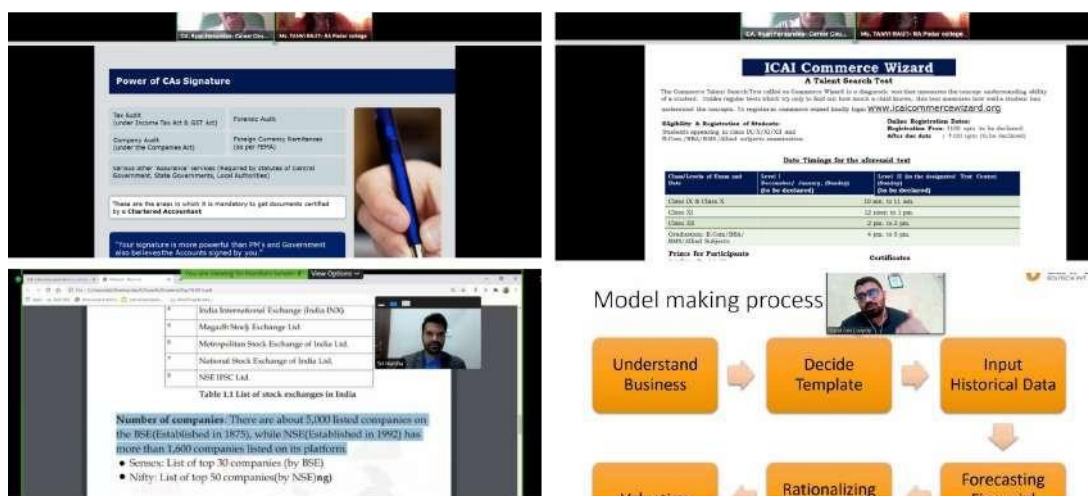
CA. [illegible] - Career Cou... Ms. TANVI RAUT - RA Podar college

Power of CAs Signature

Tax Audit (under Income Tax Act & GST Act)

Forensic Audit

Company Audit (under the Companies Act)

Foreign Currency Remittances (as per FEMA)

Various other 'Assurance' services (Required by statutes of Central Government, State Governments, Local Authorities)

These are the areas in which it is mandatory to get documents certified by a Chartered Accountant

"Your signature is more powerful than PM's and Government also believes the Accounts signed by you."

CA. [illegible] - Career Cou... Ms. TANVI RAUT - RA Podar college

ICAI Commerce Wizard

A Talent Search Test

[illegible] www.icaicommercewizard.org

Eligibility & Registration of Students:

Online Registration Dates:

Registration Fees:

After due date

Date Timings for the aforesaid test

| Class/Levels of Exam and Date | Level I | Level II |
|---|---|---|
| Class IX & Class X | | 10 am. to 11 am. |
| Class XI | | 12 noon to 1 pm. |
| Class XII | | 2 pm. to 3 pm. |
| Graduation: B.Com/BBA/BMS/Allied Subjects | | 4 pm. to 5 pm. |

Prizes for Participants

Certificates

You are viewing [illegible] screen View Options

| | India International Exchange (India INX) |
|---|---|
| | Magadh Stock Exchange Ltd. |
| | Metropolitan Stock Exchange of India Ltd. |
| | National Stock Exchange of India Ltd. |
| | NSE IFSC Ltd. |

Table 1.1 List of stock exchanges in India

Number of companies: There are about 5,000 listed companies on the BSE(Established in 1875), while NSE(Established in 1992) has more than 1,600 companies listed on its platform.

• Sensex: List of top 30 companies (by BSE)

• Nifty: List of top 50 companies(by NSE)ng)

Model making process

Understand Business

Decide Template

Input Historical Data

Forecasting Financial

Rationalizing

Valuation